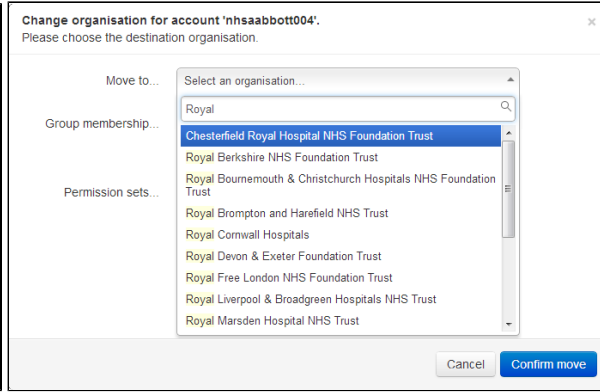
Change organisation for account 'nhsaabbott004'.
Please choose the destination organisation.

×

Move to...

Select an organisation...

Royal

Group membership...

Permission sets...

Chesterfield Royal Hospital NHS Foundation Trust
Royal Berkshire NHS Foundation Trust
Royal Bournemouth & Christchurch Hospitals NHS Foundation Trust
Royal Brompton and Harefield NHS Trust
Royal Cornwall Hospitals
Royal Devon & Exeter Foundation Trust
Royal Free London NHS Foundation Trust
Royal Liverpool & Broadgreen Hospitals NHS Trust
Royal Marsden Hospital NHS Trust

Cancel

Confirm move